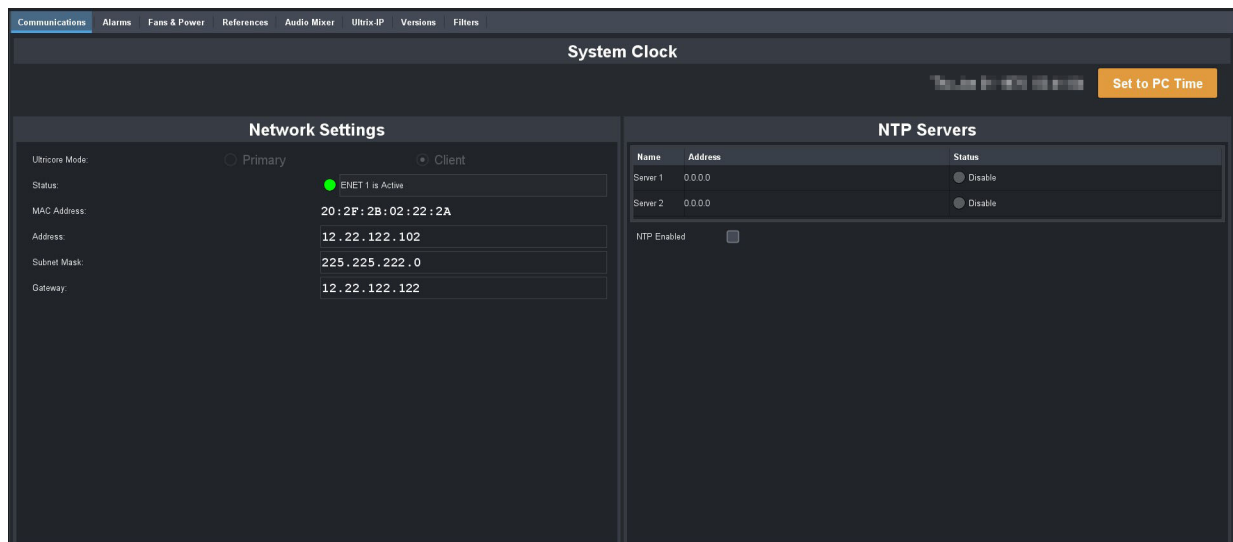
Communications Alarms Fans & Power References Audio Mixer Ultrix-IP Versions Filters

System Clock

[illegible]

Set to PC Time

Network Settings

Ultricore Mode: Primary Client

Status: ENET 1 is Active

MAC Address: 20:2F:2B:02:22:2A

Address: 12.22.122.102

Subnet Mask: 225.225.222.0

Gateway: 12.22.122.122

NTP Servers

| Name | Address | Status |
|---|---|---|
| Server 1 | 0.0.0.0 | Disable |
| Server 2 | 0.0.0.0 | Disable |

NTP Enabled